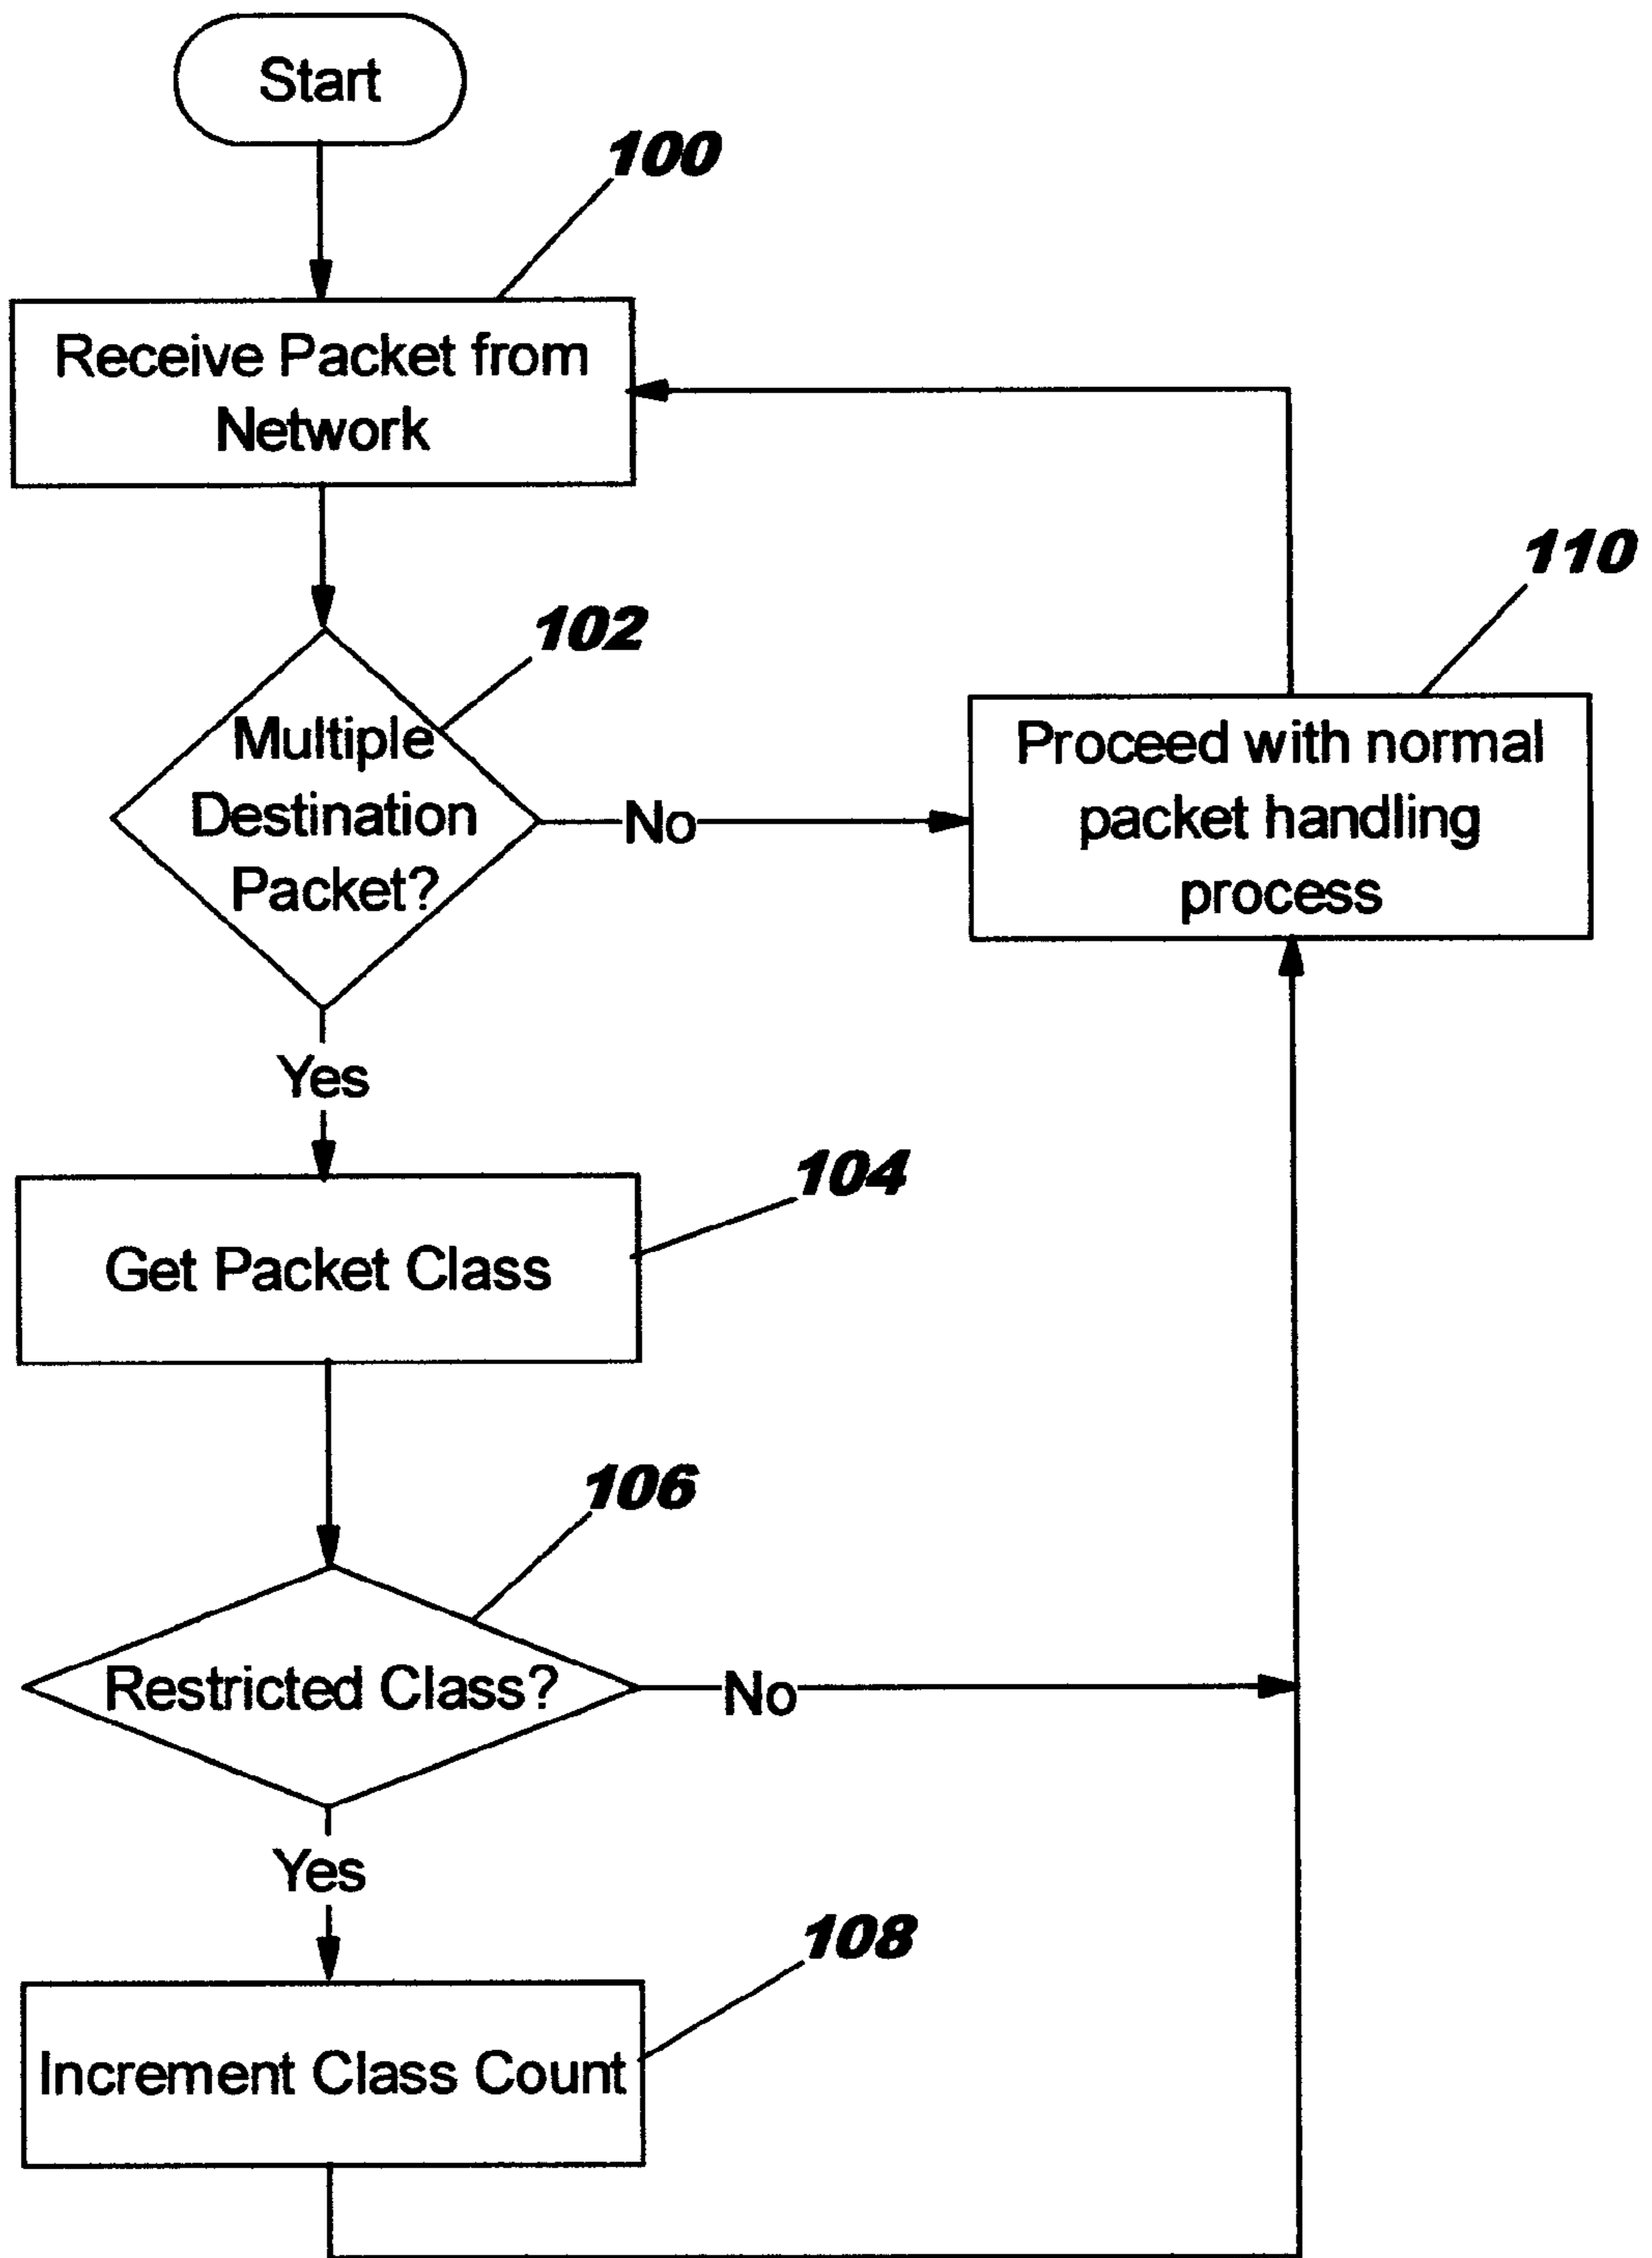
Start

100

Receive Packet from Network

110

102

Multiple Destination Packet?

No

Proceed with normal packet handling process

Yes

104

Get Packet Class

106

Restricted Class?

No

Yes

108

Increment Class Count